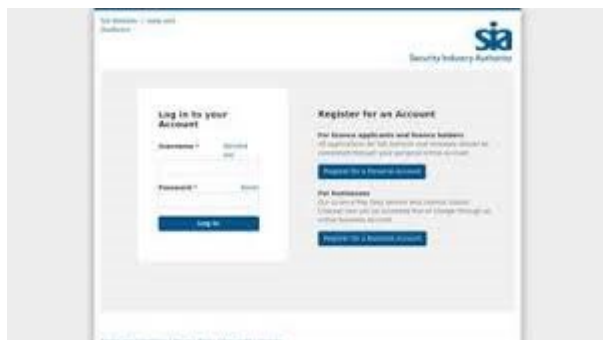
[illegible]

sia
Security Industry Authority

Log in to your Account

Username * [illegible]

Password * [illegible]

Log in

Register for an Account

For licence applicants and licence holders
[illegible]

Register for a Personal Account

For businesses
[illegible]

Register for a Business Account

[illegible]